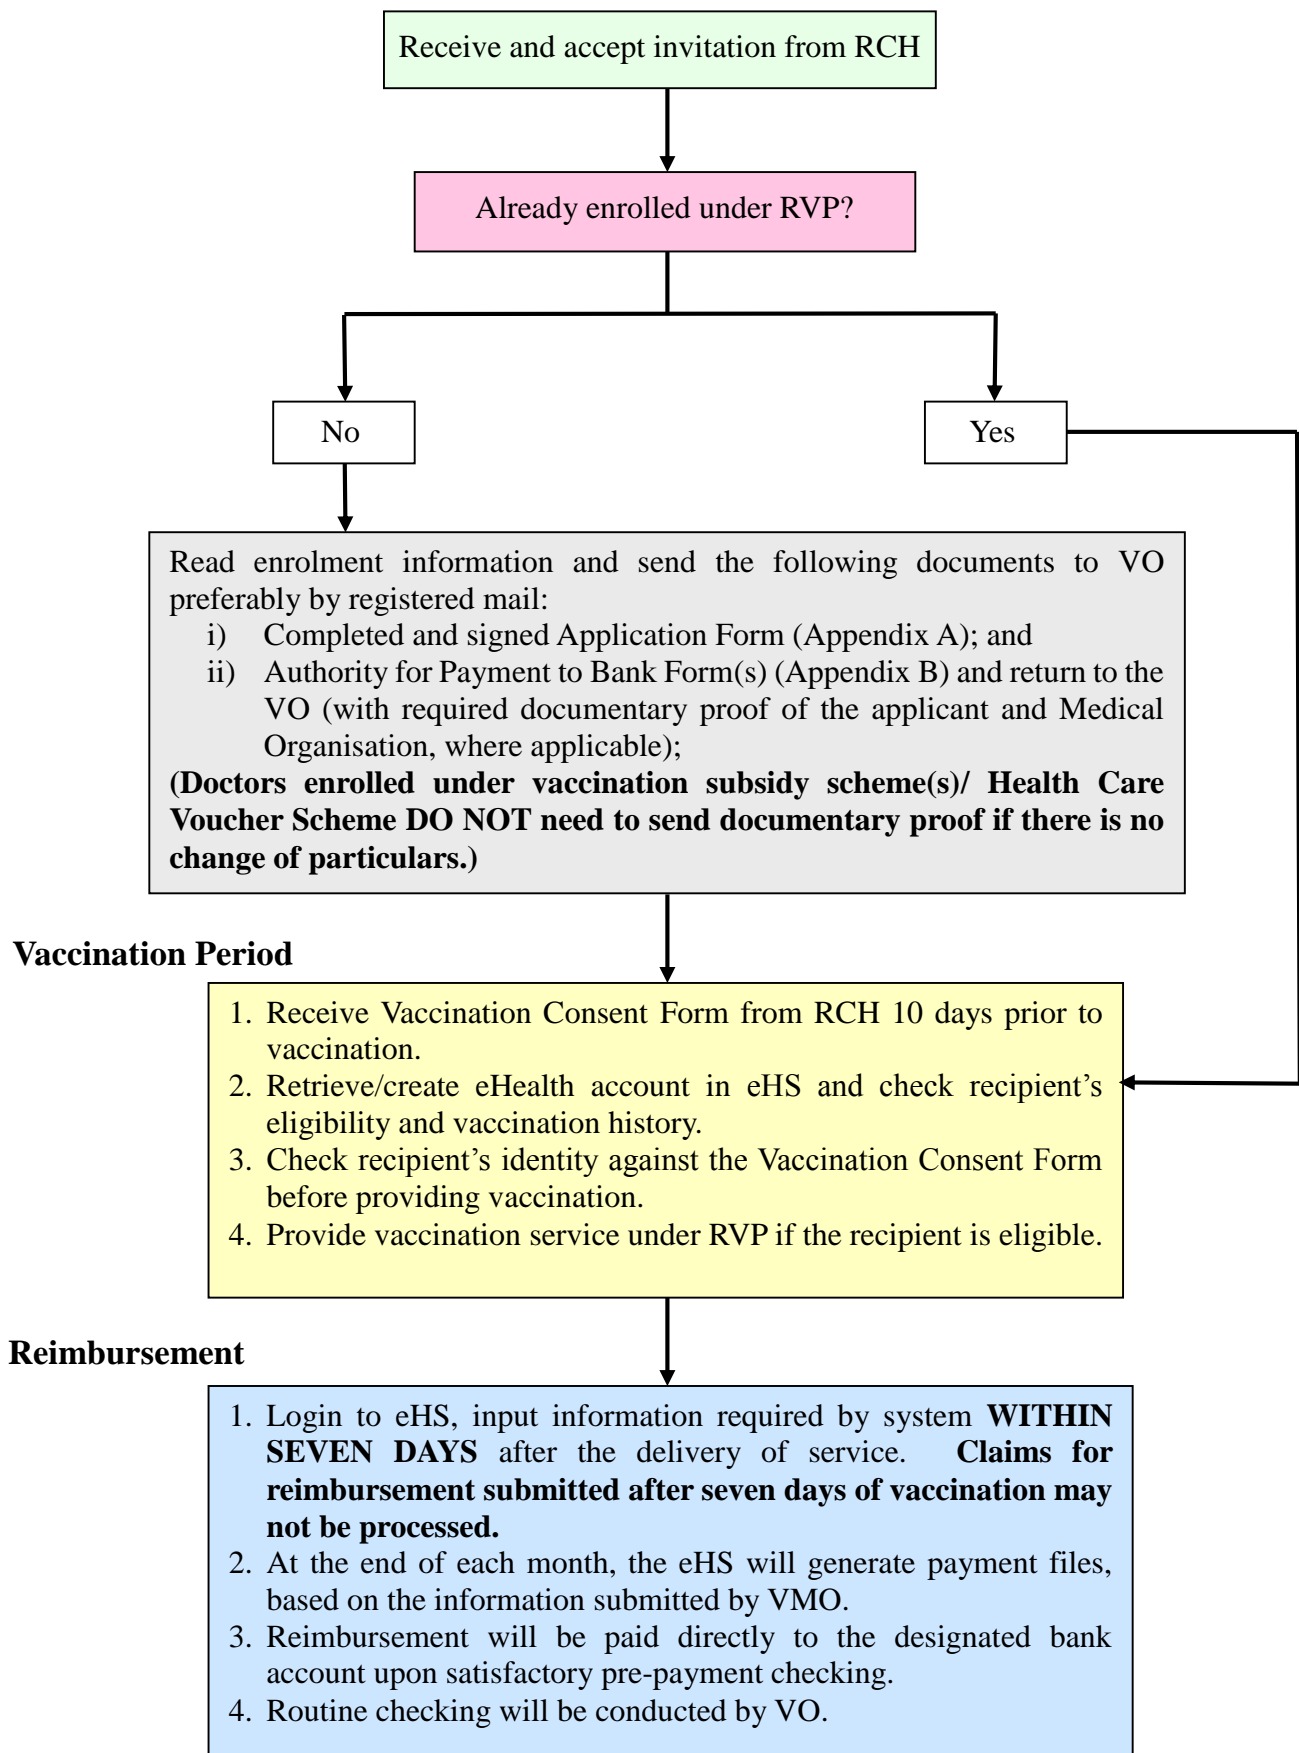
Receive and accept invitation from RCH

Already enrolled under RVP?

No

Yes

Read enrolment information and send the following documents to VO preferably by registered mail:
i) Completed and signed Application Form (Appendix A); and
ii) Authority for Payment to Bank Form(s) (Appendix B) and return to the VO (with required documentary proof of the applicant and Medical Organisation, where applicable);
**(Doctors enrolled under vaccination subsidy scheme(s)/ Health Care Voucher Scheme DO NOT need to send documentary proof if there is no change of particulars.)**

**Vaccination Period**

1. Receive Vaccination Consent Form from RCH 10 days prior to vaccination.
2. Retrieve/create eHealth account in eHS and check recipient's eligibility and vaccination history.
3. Check recipient's identity against the Vaccination Consent Form before providing vaccination.
4. Provide vaccination service under RVP if the recipient is eligible.

**Reimbursement**

1. Login to eHS, input information required by system **WITHIN SEVEN DAYS** after the delivery of service. **Claims for reimbursement submitted after seven days of vaccination may not be processed.**
2. At the end of each month, the eHS will generate payment files, based on the information submitted by VMO.
3. Reimbursement will be paid directly to the designated bank account upon satisfactory pre-payment checking.
4. Routine checking will be conducted by VO.